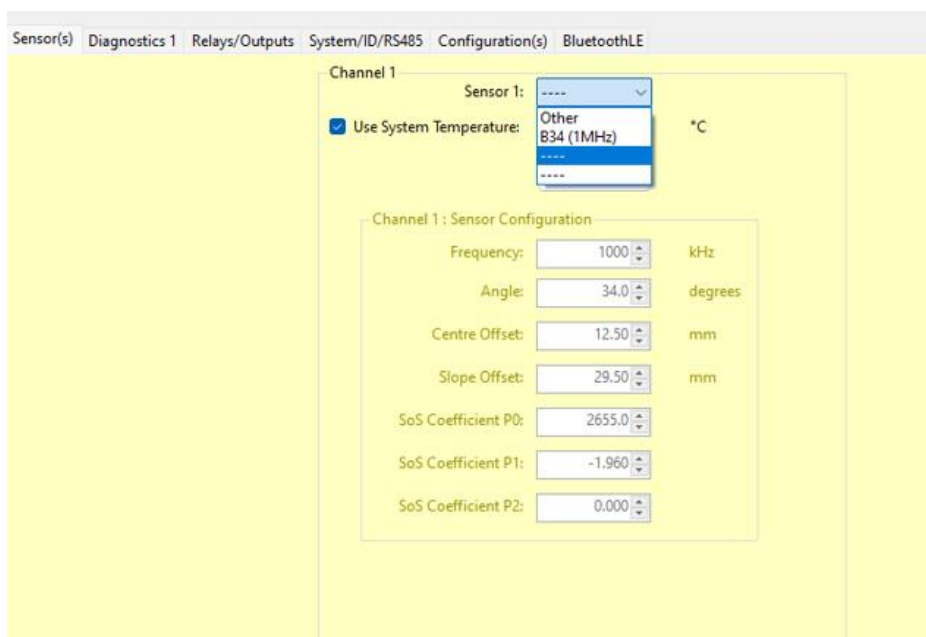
Sensor(s) Diagnostics 1 Relays/Outputs System/ID/RS485 Configuration(s) BluetoothLE

Channel 1

Sensor 1: ----

Other
B34 (1MHz)
----
----

Use System Temperature: °C

Channel 1 : Sensor Configuration

Frequency: 1000 kHz

Angle: 34.0 degrees

Centre Offset: 12.50 mm

Slope Offset: 29.50 mm

SoS Coefficient P0: 2655.0

SoS Coefficient P1: -1.960

SoS Coefficient P2: 0.000